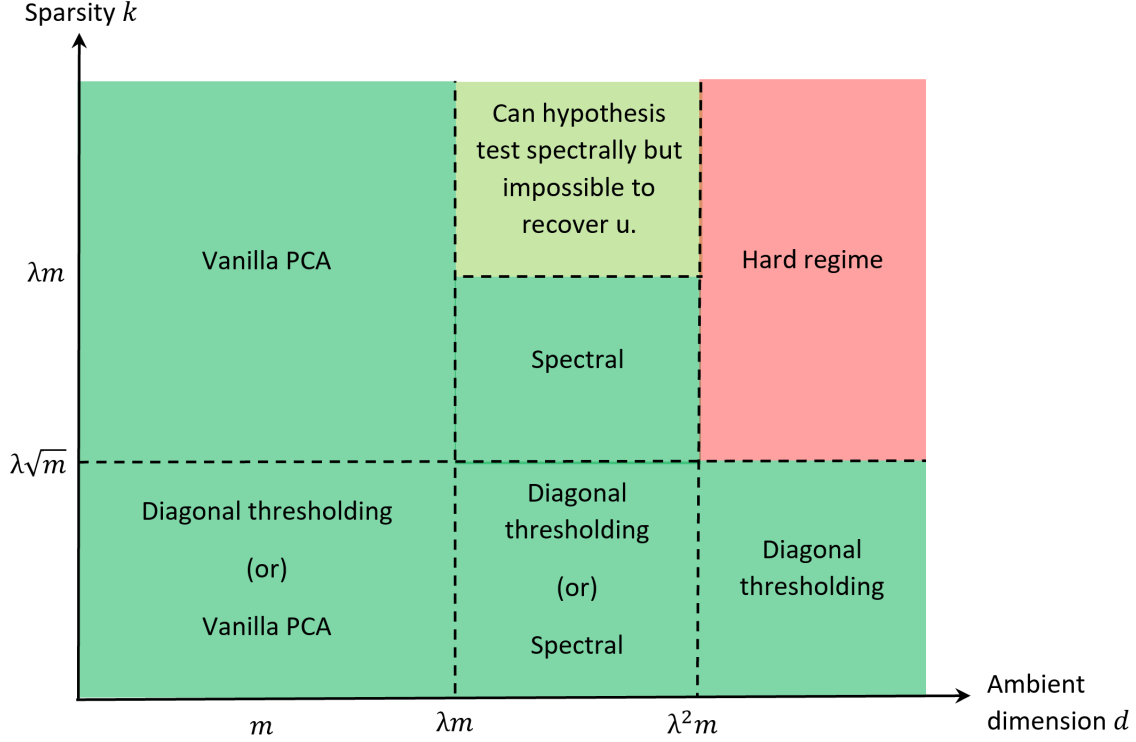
Sparsity $k$

$\lambda m$

$\lambda\sqrt{m}$

Vanilla PCA

Can hypothesis test spectrally but impossible to recover u.

Hard regime

Spectral

Diagonal thresholding

(or)

Vanilla PCA

Diagonal thresholding

(or)

Spectral

Diagonal thresholding

Ambient dimension $d$

$m$

$\lambda m$

$\lambda^2 m$